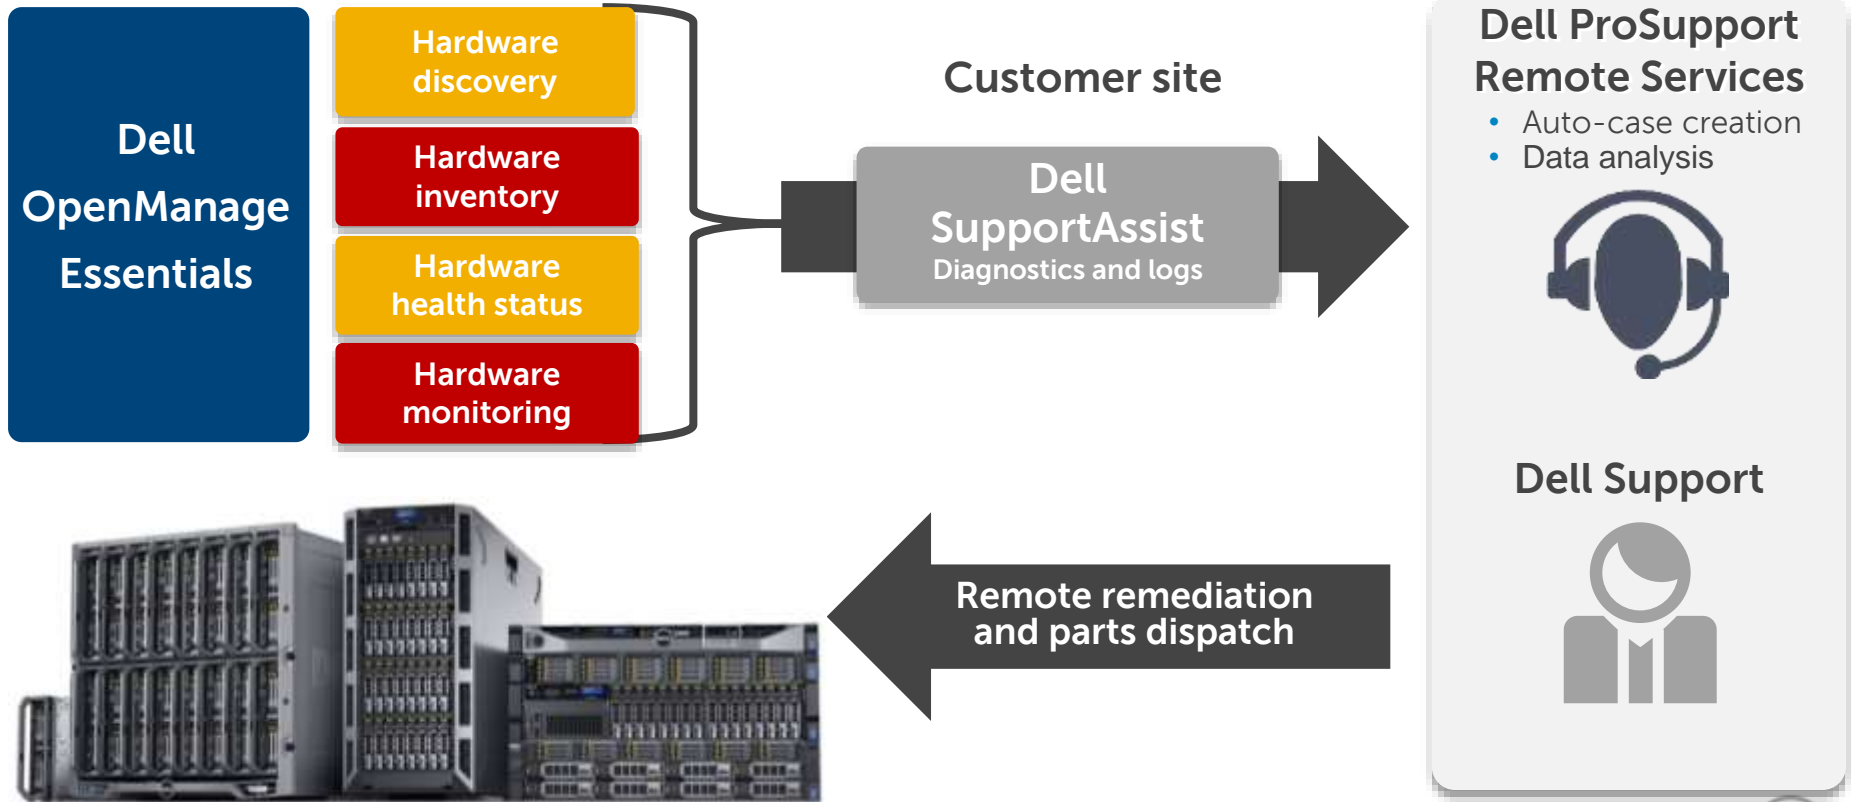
Dell OpenManage Essentials

Hardware discovery

Hardware inventory

Hardware health status

Hardware monitoring

Customer site

Dell SupportAssist
Diagnostics and logs

Dell ProSupport Remote Services
• Auto-case creation
• Data analysis

Dell Support

Remote remediation and parts dispatch